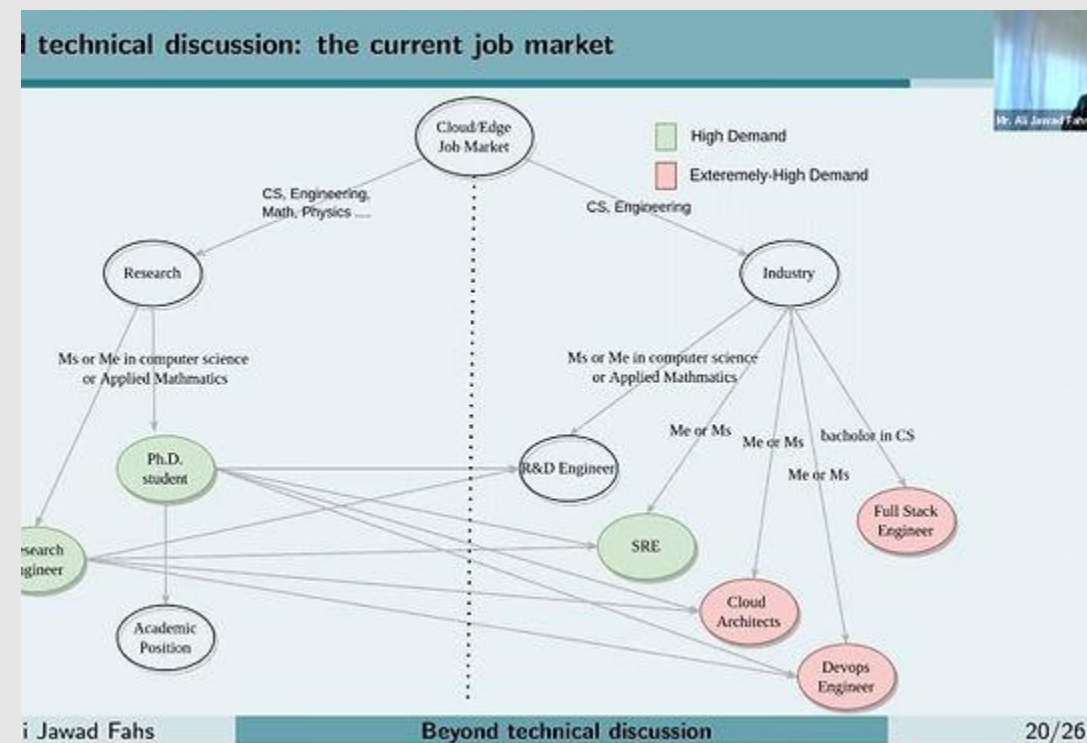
l technical discussion: the current job market

Mr. Ali Jawad Fahs

Cloud/Edge Job Market

High Demand

Exteremely-High Demand

CS, Engineering, Math, Physics ....

CS, Engineering

Research

Industry

Ms or Me in computer science or Applied Mathmatics

Ms or Me in computer science or Applied Mathmatics

Me or Ms

Me or Ms

bacholor in CS

Me or Ms

Ph.D. student

R&D Engineer

Full Stack Engineer

esearch ngineer

SRE

Cloud Architects

Academic Position

Devops Engineer

i Jawad Fahs

Beyond technical discussion

20/26